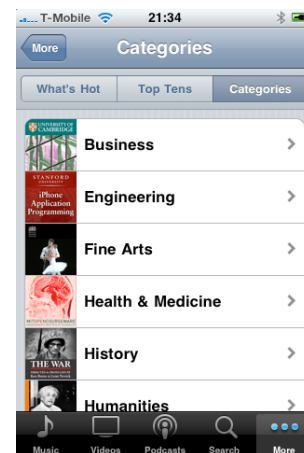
T-Mobile 21:34

More Categories

What's Hot | Top Tens | Categories

UNIVERSITY OF CAMBRIDGE

Business

STANFORD UNIVERSITY

iPhone Application Programming

Engineering

Fine Arts

Health & Medicine

THE WAR

History

Humanities

Music Videos Podcasts Search More